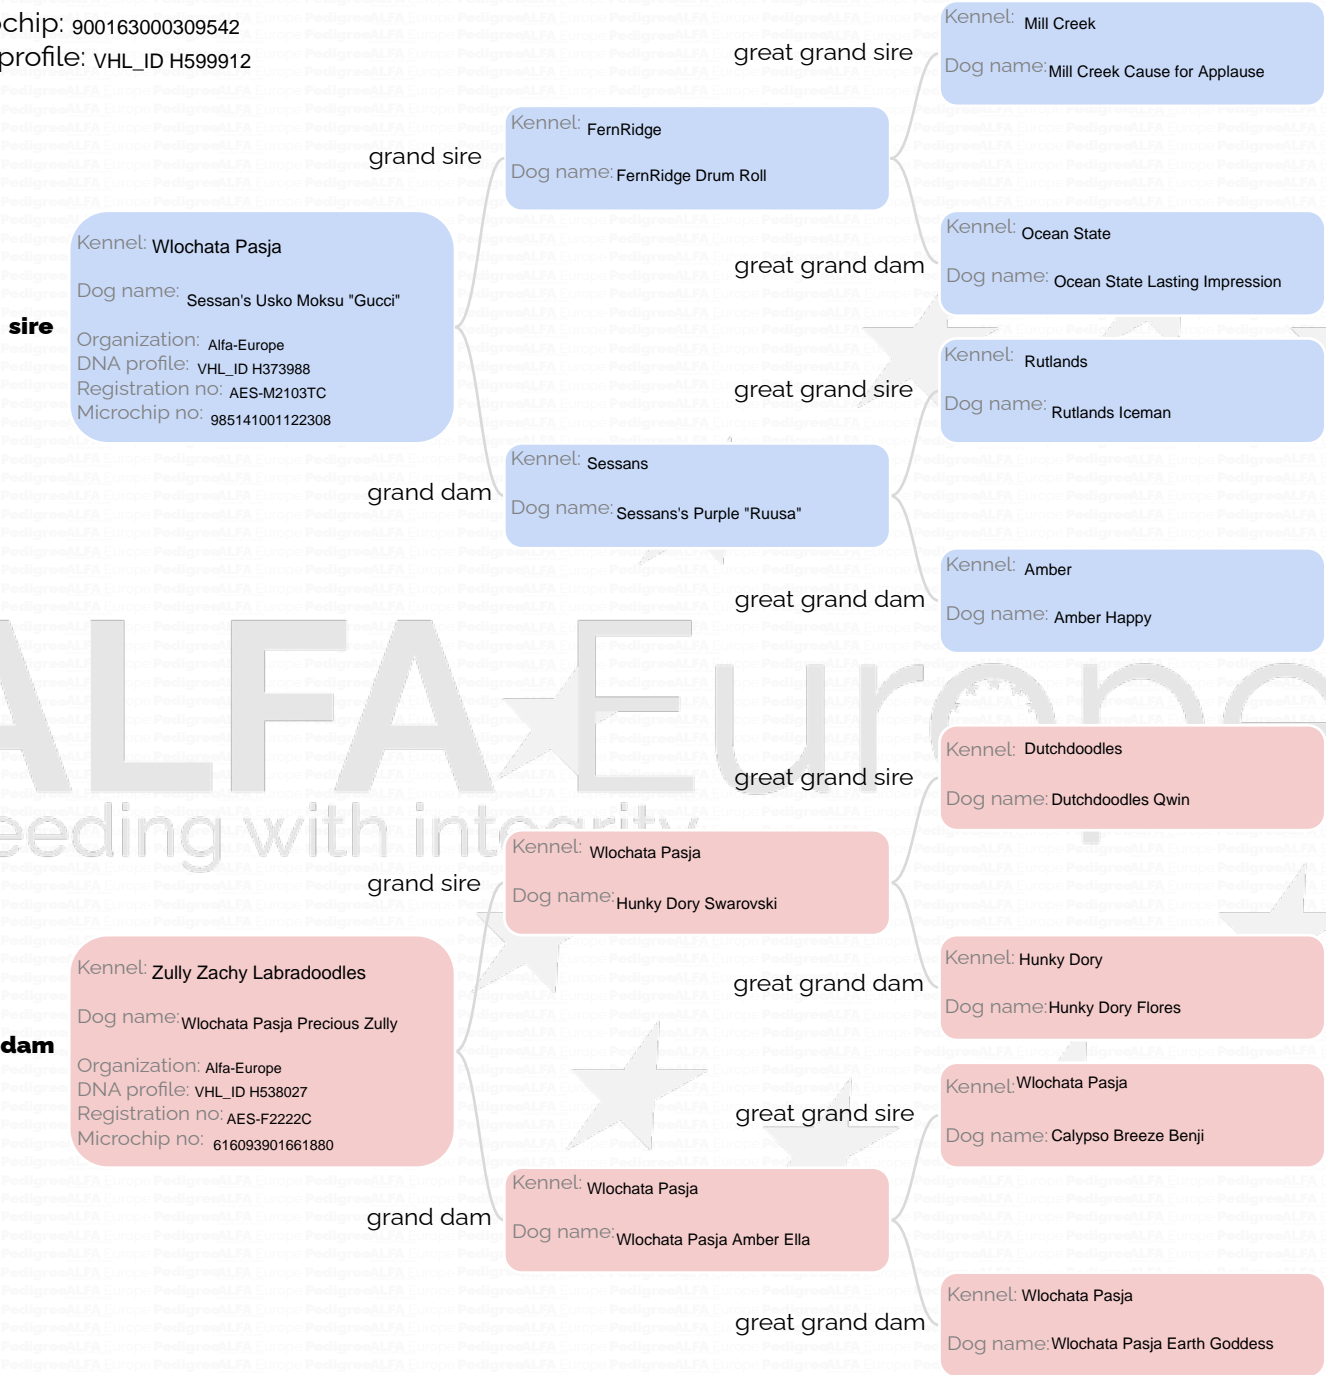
chip: 900163000309542
profile: VHL_ID H599912

great grand sire
Kennel: Mill Creek
Dog name: Mill Creek Cause for Applause

grand sire
Kennel: FernRidge
Dog name: FernRidge Drum Roll

sire
Kennel: Wlochata Pasja
Dog name: Sessan's Usko Moksu "Gucci"
Organization: Alfa-Europe
DNA profile: VHL_ID H373988
Registration no: AES-M2103TC
Microchip no: 985141001122308

great grand dam
Kennel: Ocean State
Dog name: Ocean State Lasting Impression

great grand sire
Kennel: Rutlands
Dog name: Rutlands Iceman

grand dam
Kennel: Sessans
Dog name: Sessans's Purple "Ruusa"

great grand dam
Kennel: Amber
Dog name: Amber Happy

ALFA Europe
eeding with integrity

great grand sire
Kennel: Dutchdoodles
Dog name: Dutchdoodles Qwin

grand sire
Kennel: Wlochata Pasja
Dog name: Hunky Dory Swarovski

dam
Kennel: Zully Zachy Labradoodles
Dog name: Wlochata Pasja Precious Zully
Organization: Alfa-Europe
DNA profile: VHL_ID H538027
Registration no: AES-F2222C
Microchip no: 616093901661880

great grand dam
Kennel: Hunky Dory
Dog name: Hunky Dory Flores

great grand sire
Kennel: Wlochata Pasja
Dog name: Calypso Breeze Benji

grand dam
Kennel: Wlochata Pasja
Dog name: Wlochata Pasja Amber Ella

great grand dam
Kennel: Wlochata Pasja
Dog name: Wlochata Pasja Earth Goddess